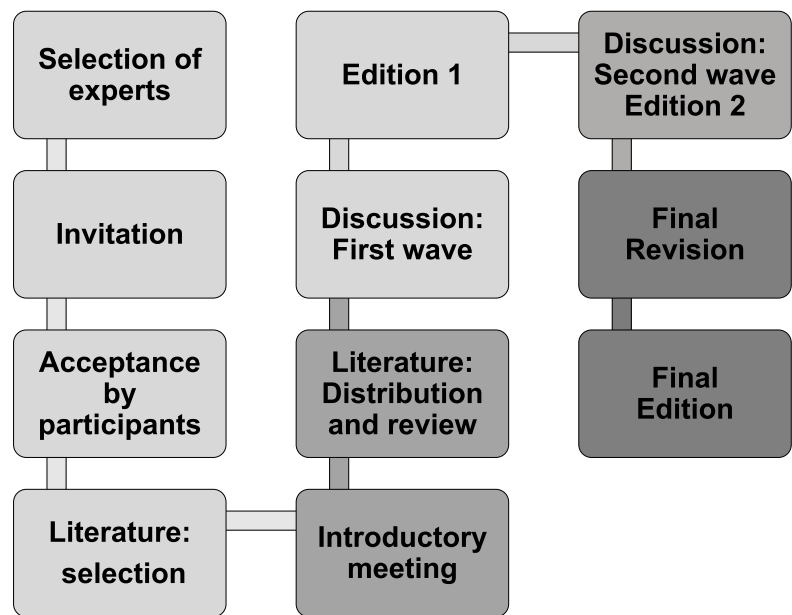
Selection of experts

Invitation

Acceptance by participants

Literature: selection

Introductory meeting

Literature: Distribution and review

Discussion: First wave

Edition 1

Discussion: Second wave Edition 2

Final Revision

Final Edition